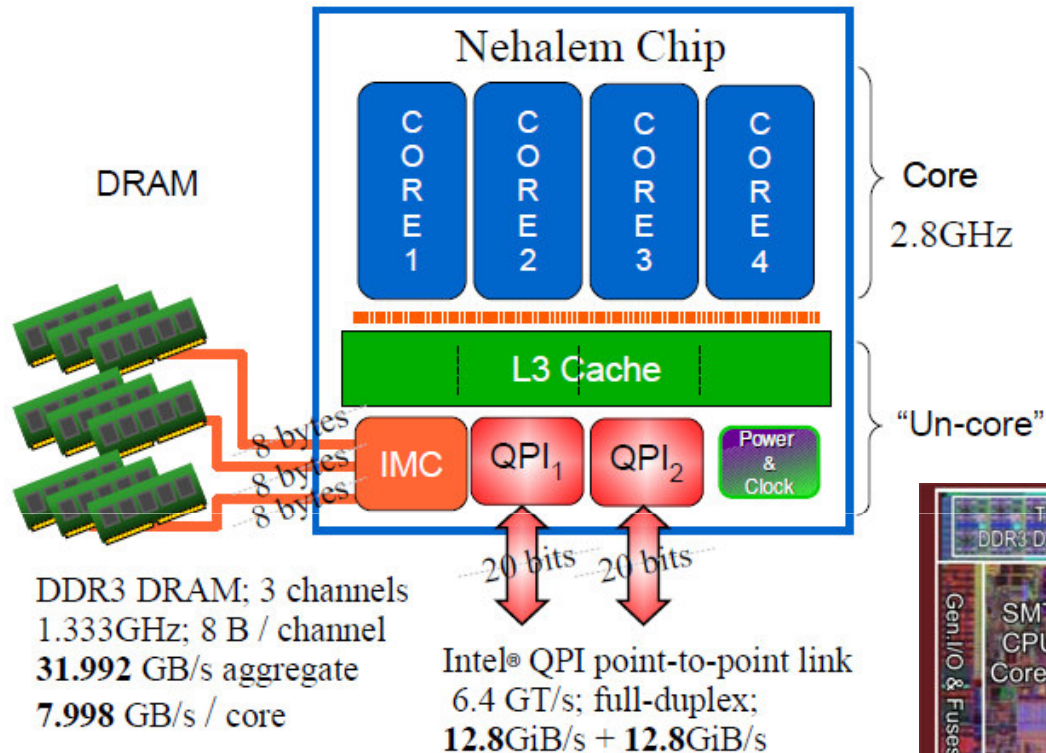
Nehalem Chip

CORE 1
CORE 2
CORE 3
CORE 4

Core
2.8GHz

DRAM

L3 Cache

"Un-core"

8 bytes
8 bytes
8 bytes

IMC
$QPI_1$
$QPI_2$
Power & Clock

20 bits
20 bits

DDR3 DRAM; 3 channels
1.333GHz; 8 B / channel
**31.992** GB/s aggregate
**7.998** GB/s / core

Intel® QPI point-to-point link
6.4 GT/s; full-duplex;
**12.8**GiB/s + **12.8**GiB/s

DDR3 D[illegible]
Gen.I/O & Fuses
SMT CPU Core